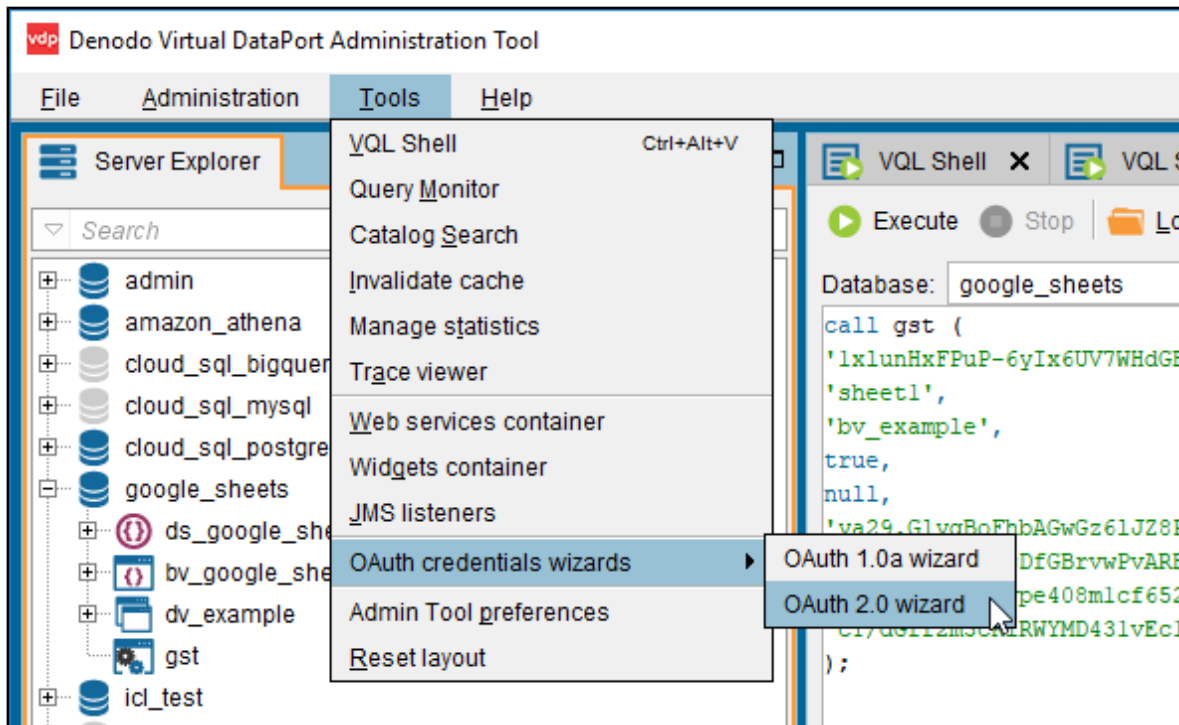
vdp Denodo Virtual DataPort Administration Tool

File Administration Tools Help

Server Explorer

Search

admin
amazon_athena
cloud_sql_bigquer
cloud_sql_mysql
cloud_sql_postgre
google_sheets
ds_google_she
bv_google_she
dv_example
gst
icl_test

VQL Shell Ctrl+Alt+V
Query Monitor
Catalog Search
Invalidate cache
Manage statistics
Trace viewer
Web services container
Widgets container
JMS listeners
OAuth credentials wizards
Admin Tool preferences
Reset layout

OAuth 1.0a wizard
OAuth 2.0 wizard

VQL Shell VQL S

Execute Stop Lo

Database: google_sheets

call gst (
'1xlunHxFPuP-6yIx6UV7WHdGE
'sheet1',
'bv_example',
true,
null,
'ya29.GlygBoFhbAGwGz6lJZ8
DfGBrvwPvARE
pe408mlcf652
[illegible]RWYMD431vEcl
);